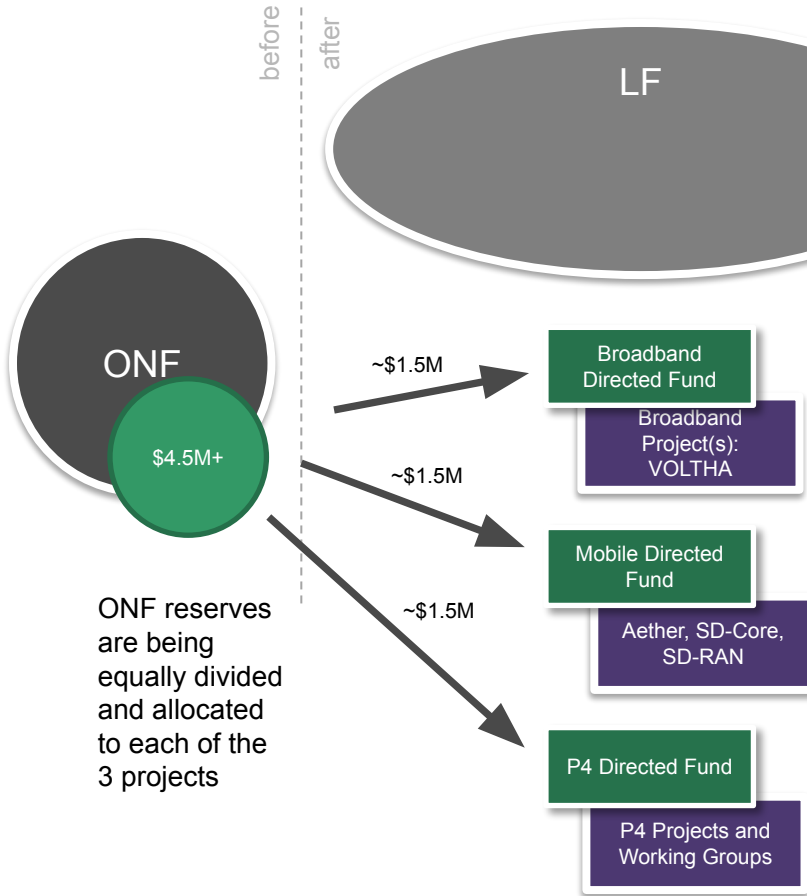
before

after

LF

ONF

$4.5M+

ONF reserves are being equally divided and allocated to each of the 3 projects

~$1.5M

Broadband Directed Fund

Broadband Project(s): VOLTHA

~$1.5M

Mobile Directed Fund

Aether, SD-Core, SD-RAN

~$1.5M

P4 Directed Fund

P4 Projects and Working Groups